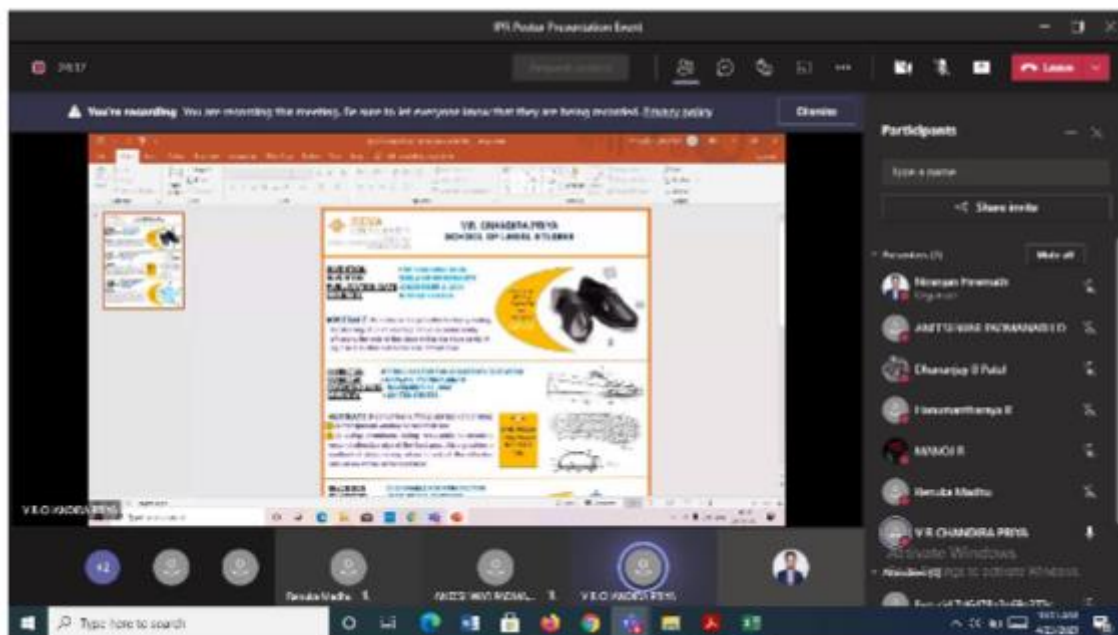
IPR Poster Presentation Event

You're recording. You are recording this meeting. Be sure to let everyone know that they are being recorded. Privacy policy

Dismiss

Leave

Participants

Type a name

Share invite

Mute all

Niranjan Hiremath
Organiser

AMITESHWAR PADMANABHAN

Dhananjay B Patil

Hanumanthappa R

MANOJ R

Renuka Madhu

V R CHANDIRA PRIYA

V.R. CHANDIRA PRIYA
SCHOOL OF LEGAL STUDIES

V R CHANDIRA PRIYA

+2

Renuka Madhu

AMITESHWAR PADMA...

V R CHANDIRA PRIYA

Activate Windows
Go to Settings to activate Windows.

Type here to search